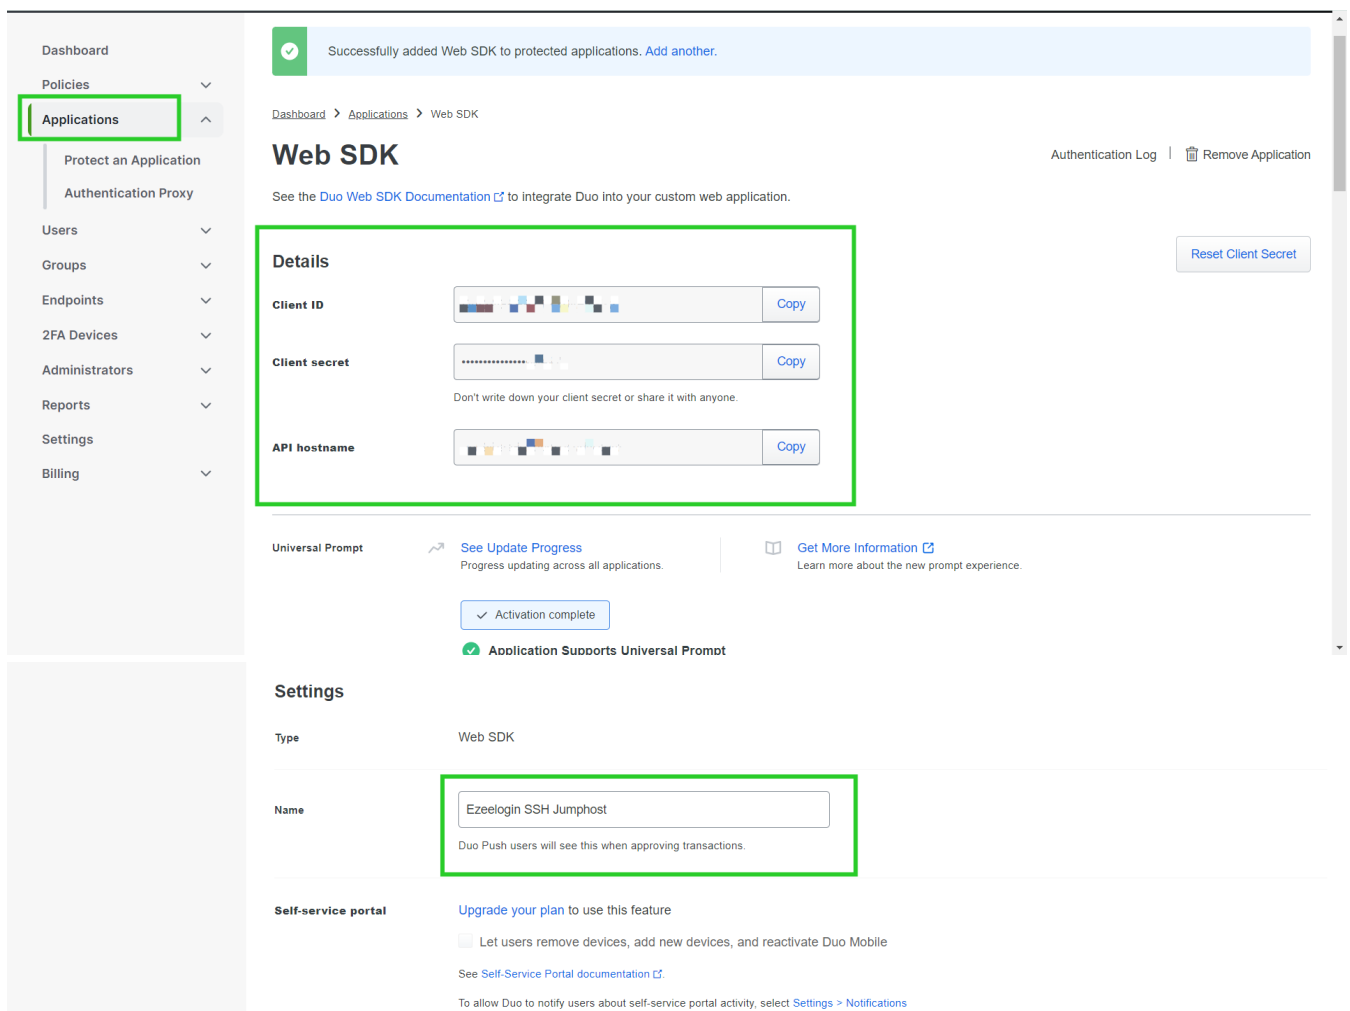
Dashboard
Policies
Applications
Protect an Application
Authentication Proxy
Users
Groups
Endpoints
2FA Devices
Administrators
Reports
Settings
Billing

Successfully added Web SDK to protected applications. Add another.

Dashboard > Applications > Web SDK

Web SDK

Authentication Log | Remove Application

See the Duo Web SDK Documentation to integrate Duo into your custom web application.

Details

Reset Client Secret

Client ID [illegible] Copy

Client secret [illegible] Copy

Don't write down your client secret or share it with anyone.

API hostname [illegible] Copy

Universal Prompt

See Update Progress
Progress updating across all applications.

Get More Information
Learn more about the new prompt experience.

Activation complete

Application Supports Universal Prompt

Settings

Type Web SDK

Name Ezeelogin SSH Jumphost

Duo Push users will see this when approving transactions.

Self-service portal

Upgrade your plan to use this feature

Let users remove devices, add new devices, and reactivate Duo Mobile

See Self-Service Portal documentation.

To allow Duo to notify users about self-service portal activity, select Settings > Notifications